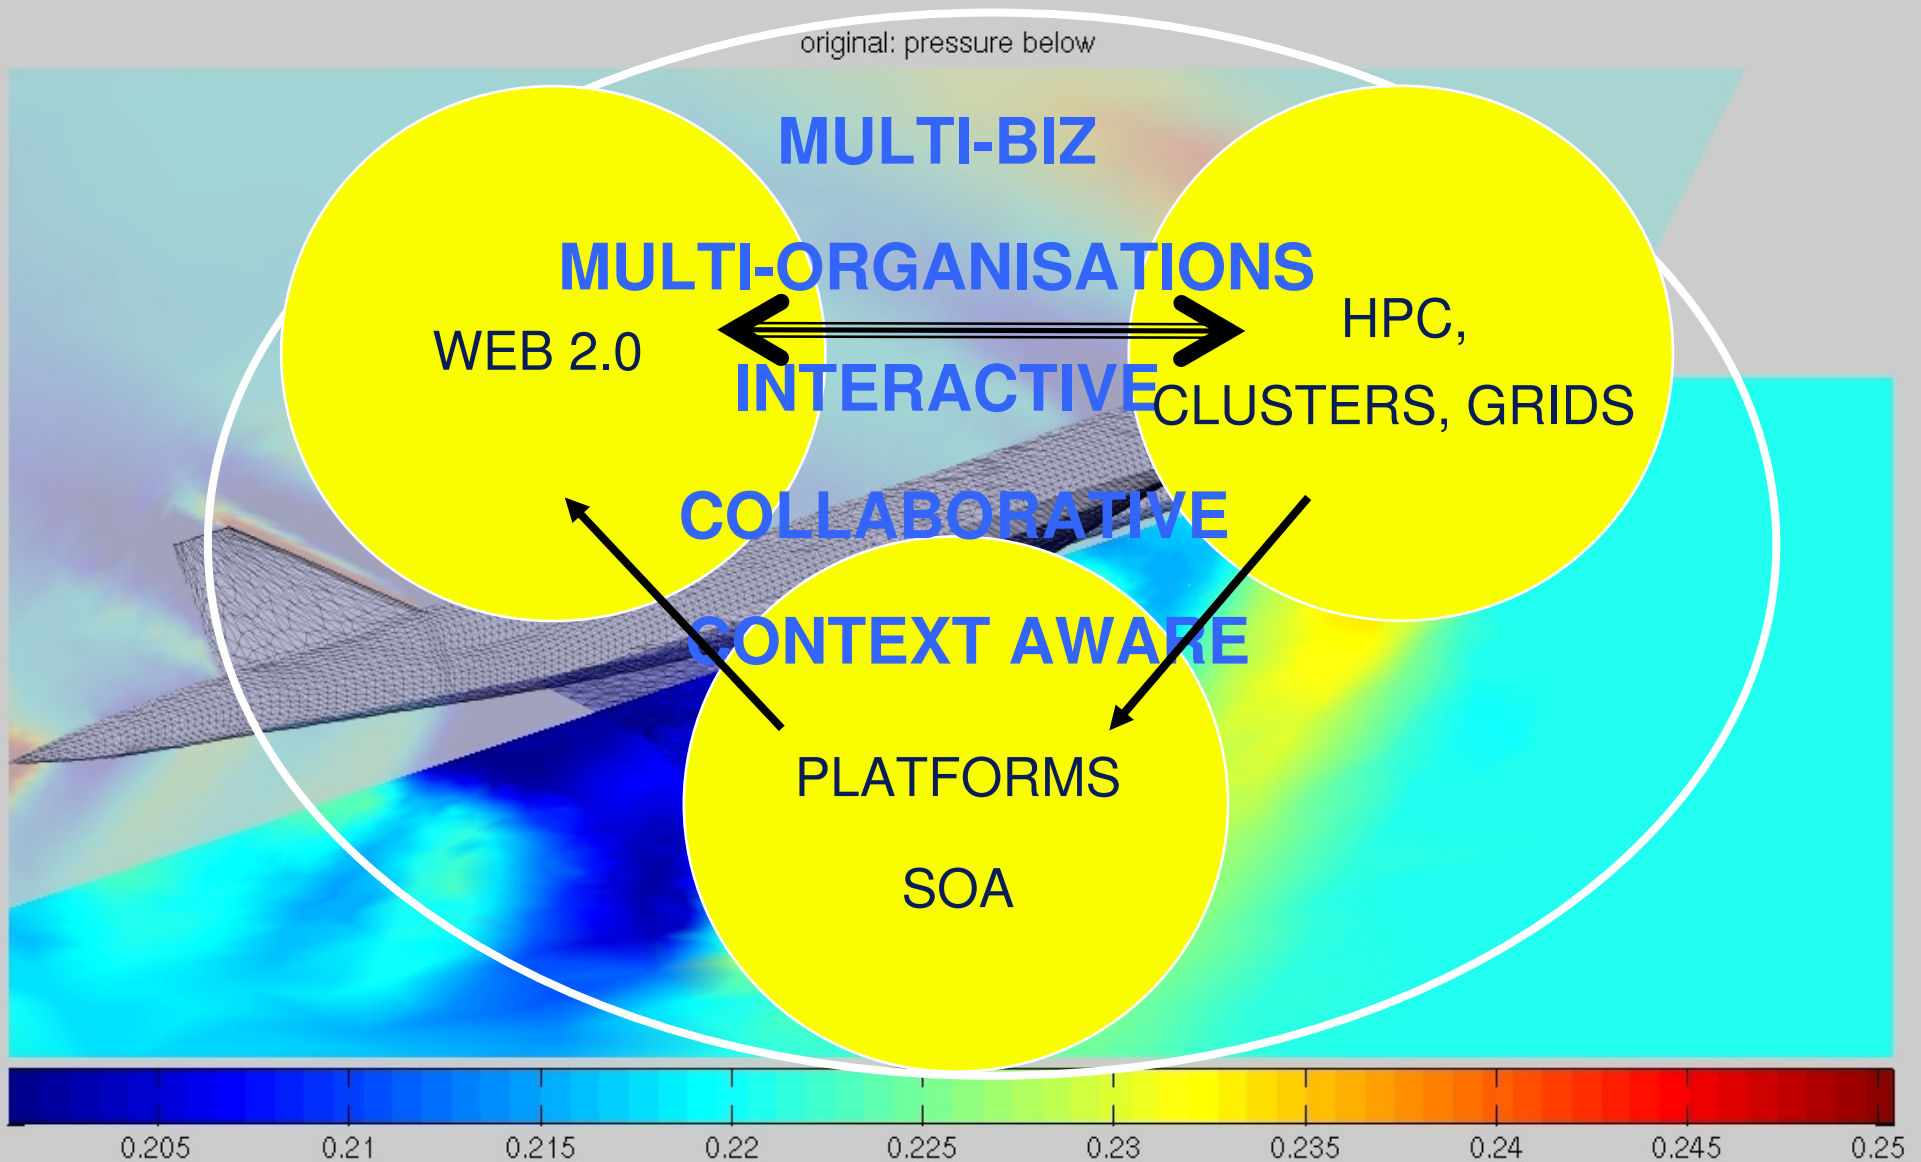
original: pressure below

MULTI-BIZ

MULTI-ORGANISATIONS

WEB 2.0

HPC, CLUSTERS, GRIDS

INTERACTIVE

COLLABORATIVE

CONTEXT AWARE

PLATFORMS

SOA

0.205 0.21 0.215 0.22 0.225 0.23 0.235 0.24 0.245 0.25